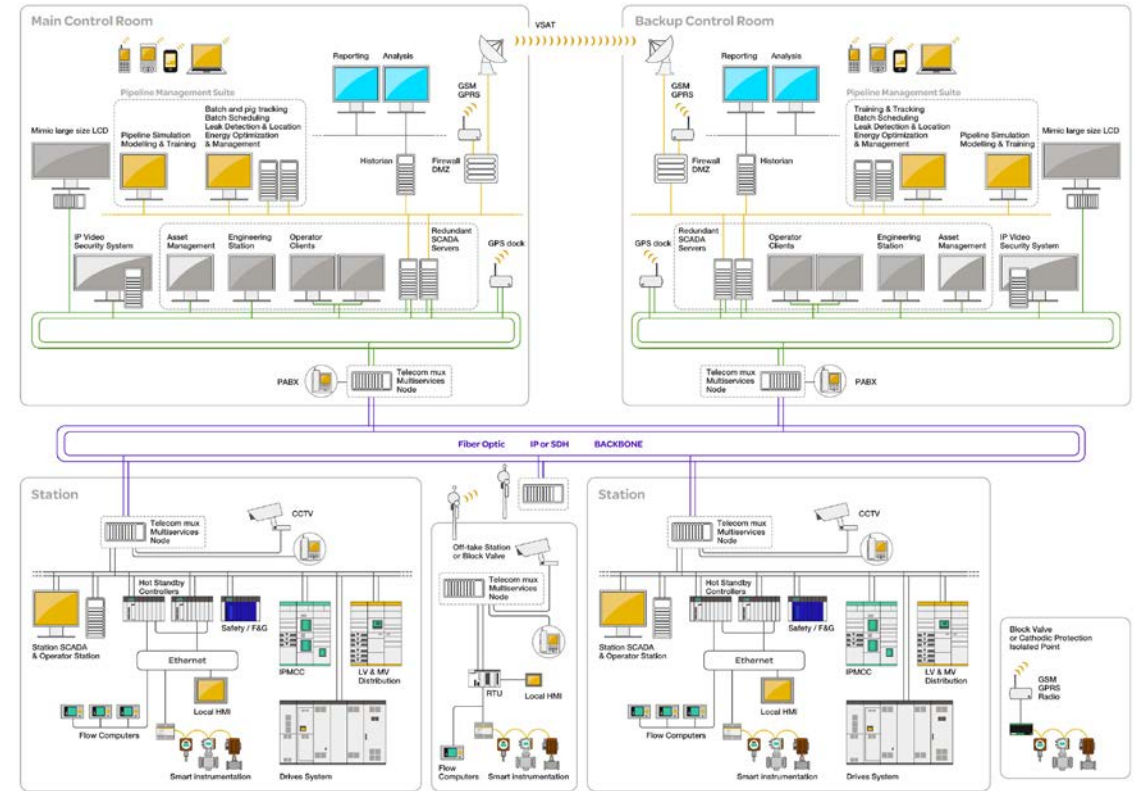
Main Control Room

VSAT

Backup Control Room

Reporting Analysis

GSM GPRS

Pipeline Management Suite

Batch and pig tracking Batch Scheduling Leak Detection & Location Energy Optimization & Management

Pipeline Simulation Modelling & Training

Mimic large size LCD

Historian

Firewall DMZ

IP Video Security System

Asset Management

Engineering Station

Operator Clients

Redundant SCADA Servers

GPS clock

PABX

Telecom mux Multiservices Node

Reporting Analysis

GSM GPRS

Pipeline Management Suite

Training & Tracking Batch Scheduling Leak Detection & Location Energy Optimization & Management

Pipeline Simulation Modelling & Training

Mimic large size LCD

Firewall DMZ

Historian

GPS clock

Redundant SCADA Servers

Operator Clients

Engineering Station

Asset Management

IP Video Security System

Telecom mux Multiservices Node

PABX

Fiber Optic IP or SDH BACKBONE

Station

Telecom mux Multiservices Node

CCTV

Hot Standby Controllers

Safety / F&G

Station SCADA & Operator Station

Ethernet

IPMCC

LV & MV Distribution

Local HMI

Flow Computers

Smart instrumentation

Drives System

Off-take Station or Block Valve

Telecom mux Multiservices Node

RTU

Local HMI

Flow Computers

Smart instrumentation

Station

Telecom mux Multiservices Node

CCTV

Hot Standby Controllers

Safety / F&G

Station SCADA & Operator Station

Ethernet

IPMCC

LV & MV Distribution

Local HMI

Flow Computers

Smart instrumentation

Drives System

Block Valve or Cathodic Protection Isolated Point

GSM GPRS Radio